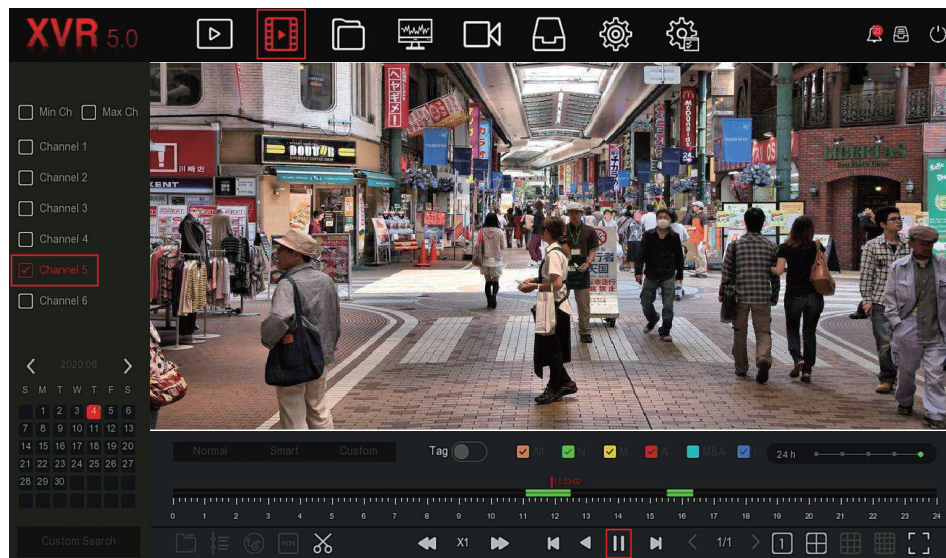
XVR 5.0

Min Ch
Max Ch
Channel 1
Channel 2
Channel 3
Channel 4
Channel 5
Channel 6

2020.06

| S | M | T | W | T | F | S |
|---|---|---|---|---|---|---|
| | 1 | 2 | 3 | 4 | 5 | 6 |
| 7 | 8 | 9 | 10 | 11 | 12 | 13 |
| 14 | 15 | 16 | 17 | 18 | 19 | 20 |
| 21 | 22 | 23 | 24 | 25 | 26 | 27 |
| 28 | 29 | 30 | | | | |

Custom Search

DOUTOR
LIBERTAS

Normal
Smart
Custom
Tag
All
N
M
A
M&A
24 h
11:53:02
0 1 2 3 4 5 6 7 8 9 10 11 12 13 14 15 16 17 18 19 20 21 22 23 24

X1
1/1
1